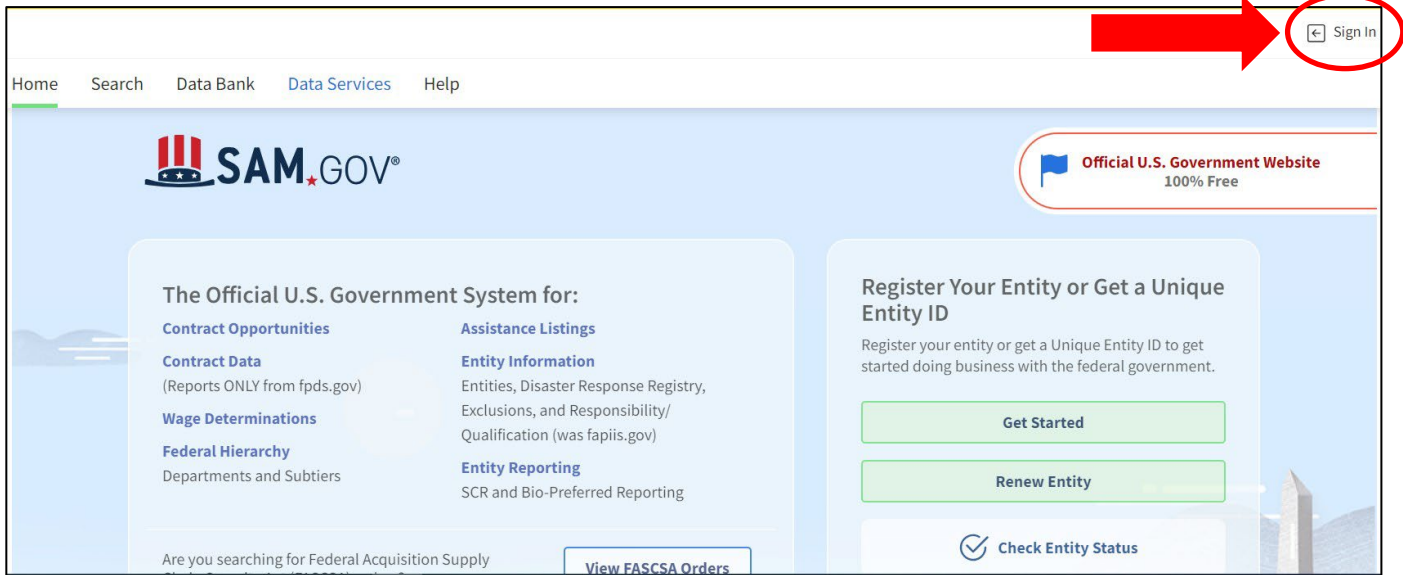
Sign In

Home Search Data Bank Data Services Help

SAM.GOV®

Official U.S. Government Website
100% Free

The Official U.S. Government System for:

Contract Opportunities

Contract Data
(Reports ONLY from fpds.gov)

Wage Determinations

Federal Hierarchy
Departments and Subtiers

Assistance Listings

Entity Information
Entities, Disaster Response Registry, Exclusions, and Responsibility/ Qualification (was fapiis.gov)

Entity Reporting
SCR and Bio-Preferred Reporting

Are you searching for Federal Acquisition Supply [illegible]

View FASCSA Orders

Register Your Entity or Get a Unique Entity ID

Register your entity or get a Unique Entity ID to get started doing business with the federal government.

Get Started

Renew Entity

Check Entity Status